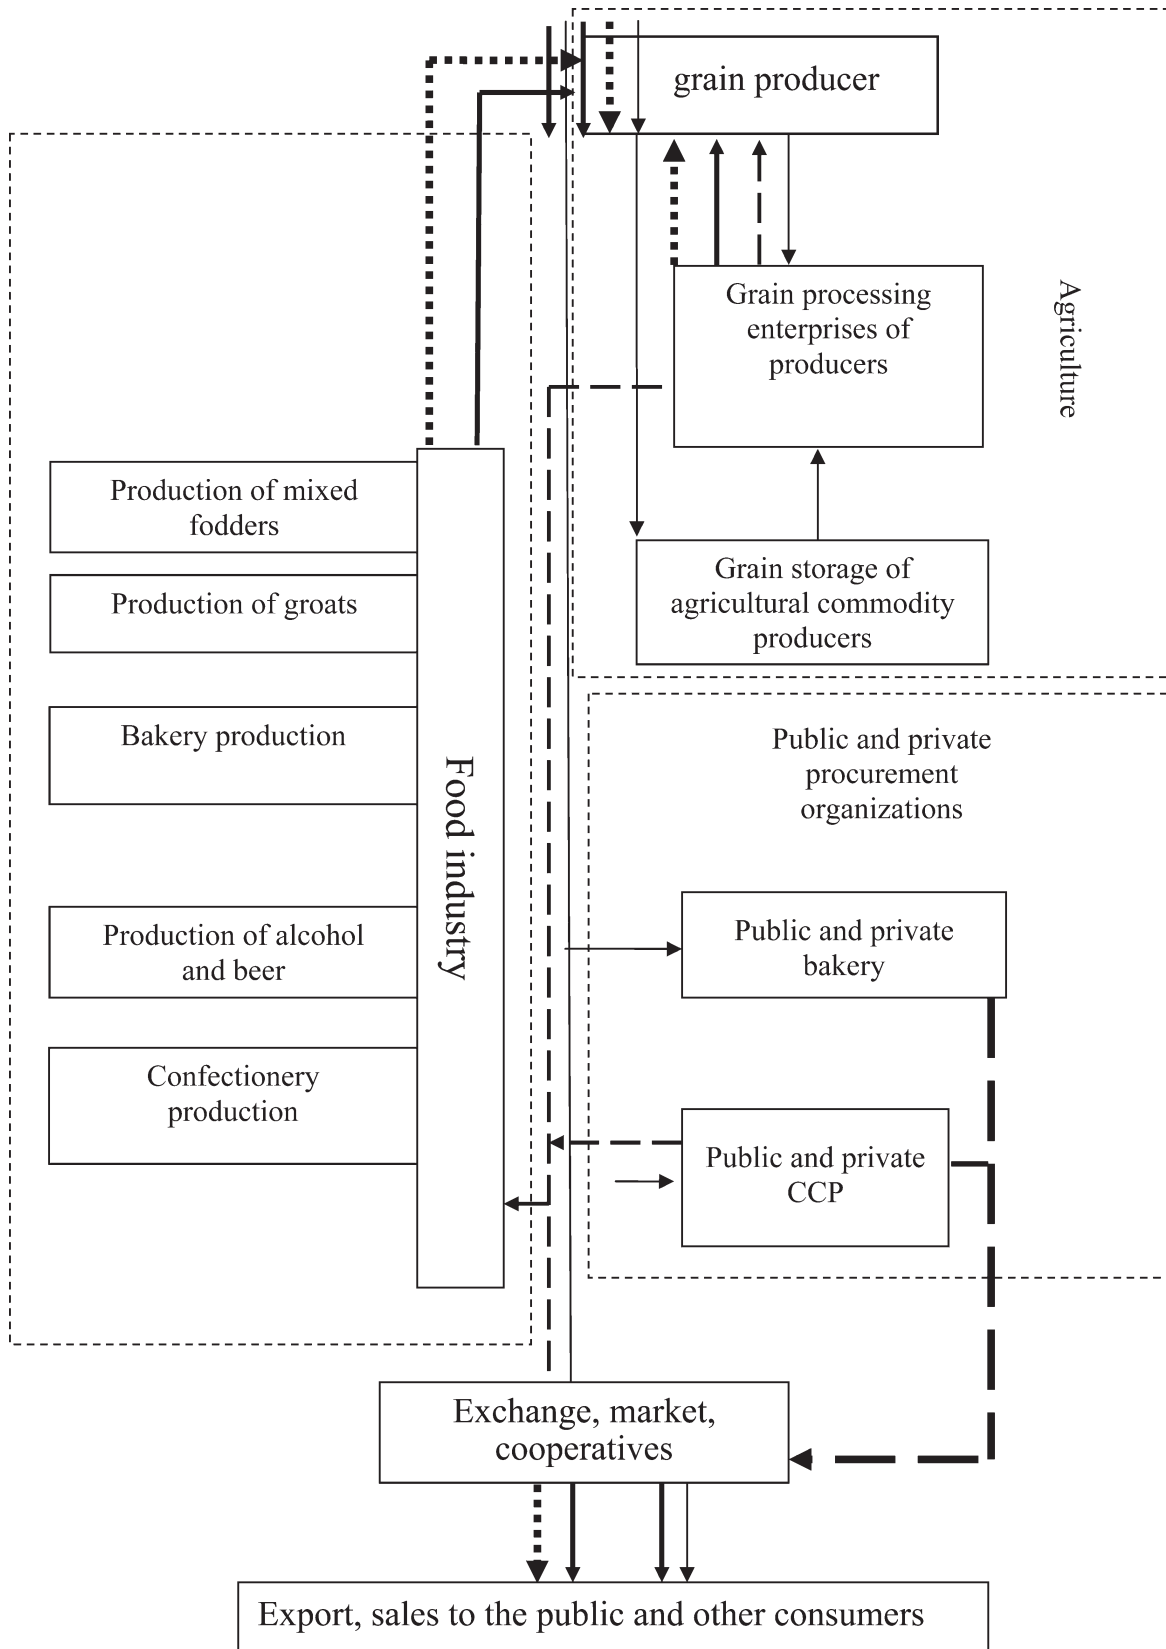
grain producer

Grain processing enterprises of producers

Agriculture

Grain storage of agricultural commodity producers

Production of mixed fodders

Production of groats

Bakery production

Production of alcohol and beer

Confectionery production

Food industry

Public and private procurement organizations

Public and private bakery

Public and private CCP

Exchange, market, cooperatives

Export, sales to the public and other consumers